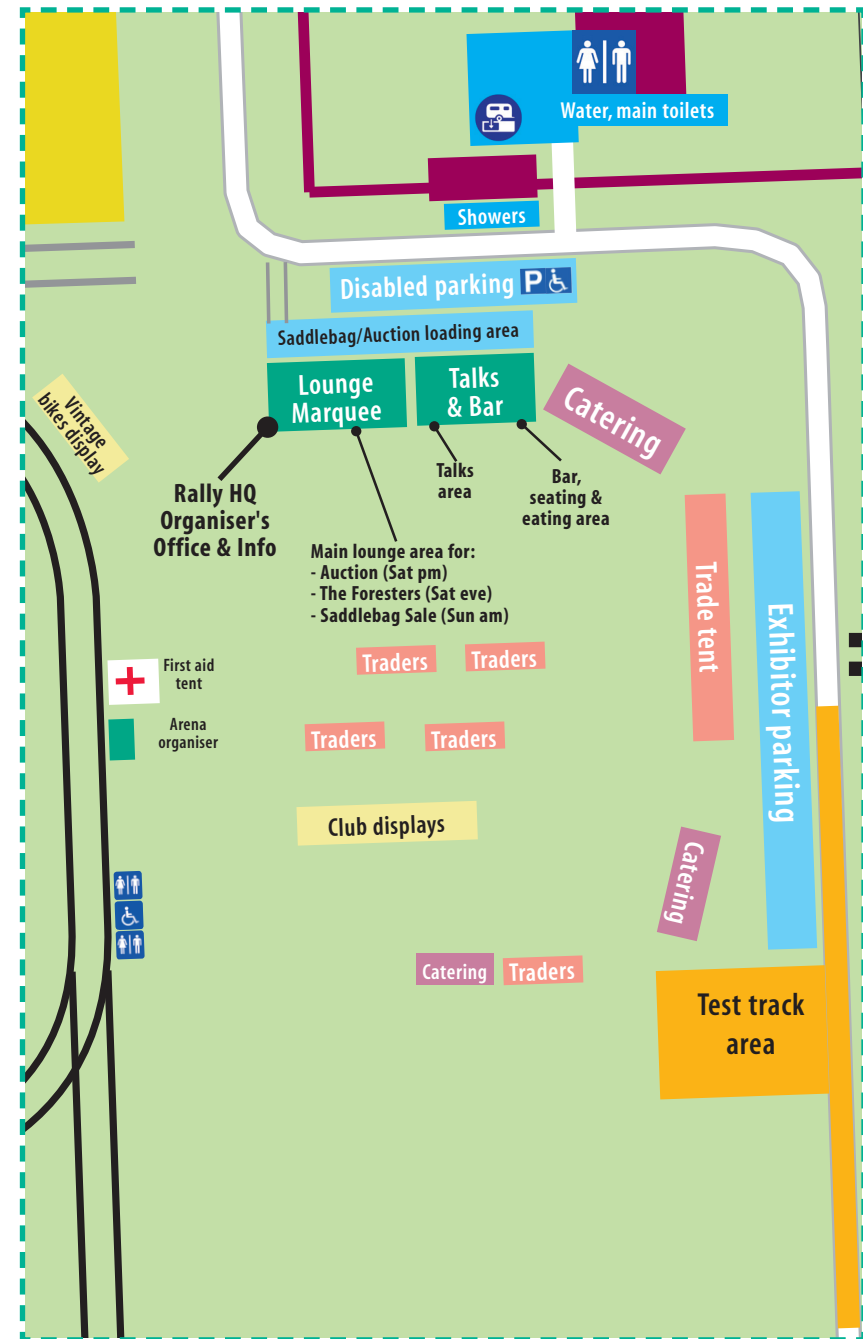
Water, main toilets

Showers

Disabled parking

Saddlebag/Auction loading area

Lounge Marquee

Talks & Bar

Catering

Vintage bikes display

Talks area

Bar, seating & eating area

Rally HQ Organiser's Office & Info

Main lounge area for:
- Auction (Sat pm)
- The Foresters (Sat eve)
- Saddlebag Sale (Sun am)

Trade tent

Exhibitor parking

First aid tent

Traders

Traders

Arena organiser

Traders

Traders

Club displays

Catering

Catering

Traders

Test track area